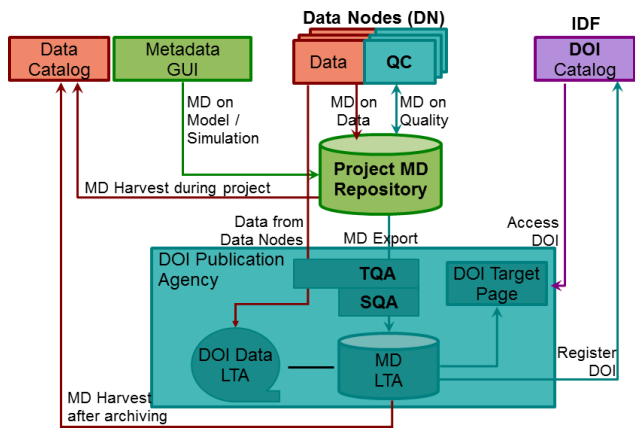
Data Nodes (DN)

IDF

Data Catalog

Metadata GUI

Data

QC

DOI Catalog

MD on Model / Simulation

MD on Data

MD on Quality

Project MD Repository

MD Harvest during project

Data from Data Nodes

MD Export

Access DOI

DOI Publication Agency

TQA

SQA

DOI Target Page

DOI Data LTA

MD LTA

Register DOI

MD Harvest after archiving